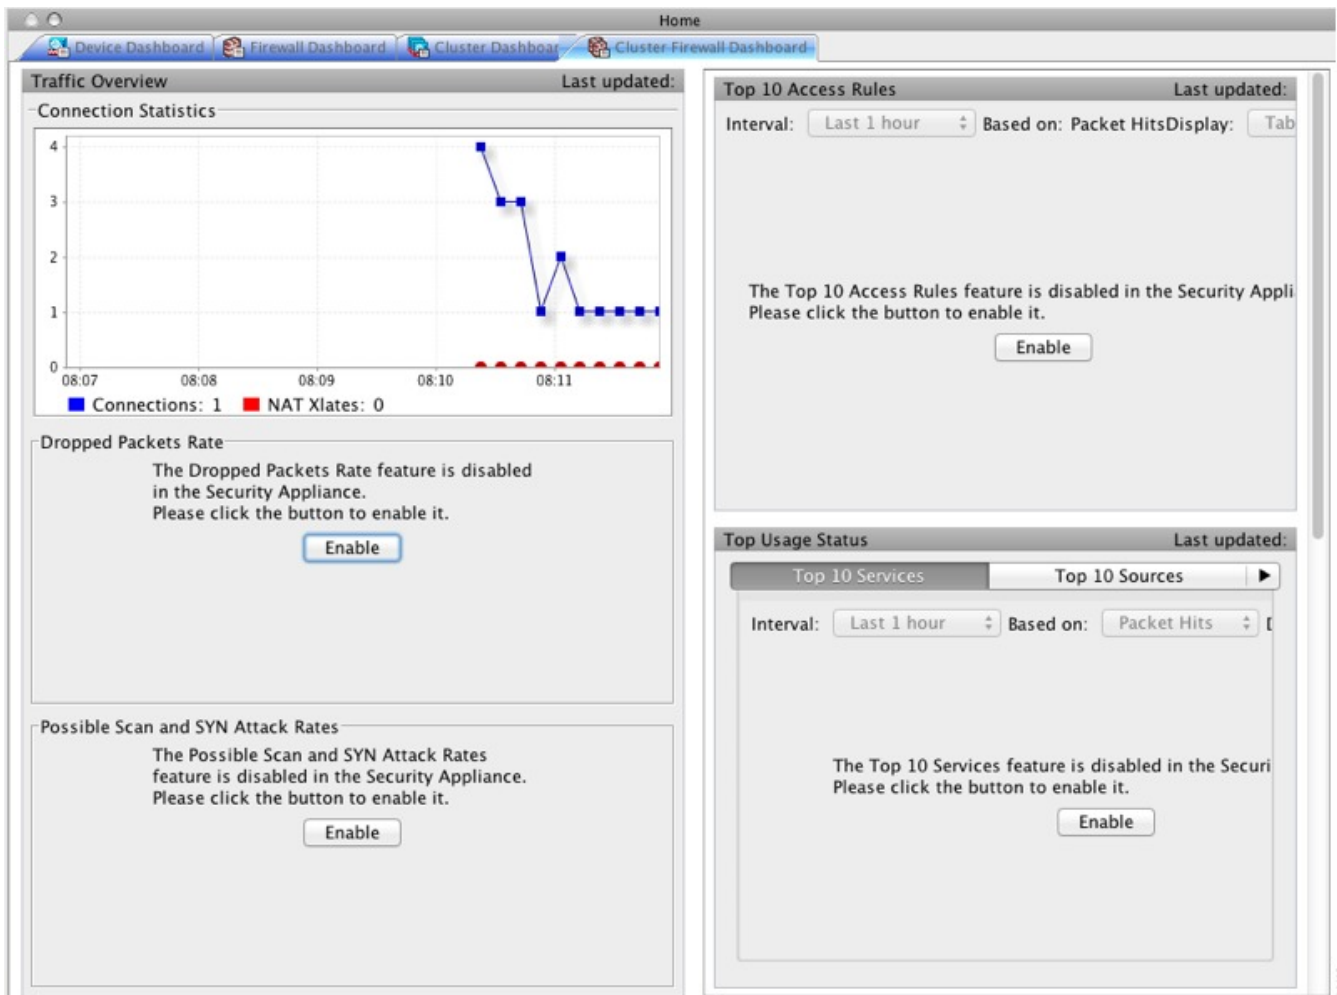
Home

Device Dashboard | Firewall Dashboard | Cluster Dashboar | Cluster Firewall Dashboard

Traffic Overview Last updated:

Connection Statistics

4
3
2
1
0
08:07 08:08 08:09 08:10 08:11

Connections: 1 NAT Xlates: 0

Dropped Packets Rate

The Dropped Packets Rate feature is disabled in the Security Appliance.
Please click the button to enable it.

Enable

Possible Scan and SYN Attack Rates

The Possible Scan and SYN Attack Rates feature is disabled in the Security Appliance.
Please click the button to enable it.

Enable

Top 10 Access Rules Last updated:

Interval: Last 1 hour Based on: Packet HitsDisplay: Tab

The Top 10 Access Rules feature is disabled in the Security Appli
Please click the button to enable it.

Enable

Top Usage Status Last updated:

Top 10 Services | Top 10 Sources

Interval: Last 1 hour Based on: Packet Hits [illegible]

The Top 10 Services feature is disabled in the Securi
Please click the button to enable it.

Enable